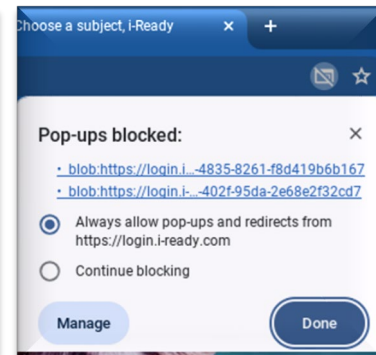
Choose a subject, i-Ready × +

Pop-ups blocked: ×

• blob:https://login.i...-4835-8261-f8d419b6b167
• blob:https://login.i-...-402f-95da-2e68e2f32cd7

Always allow pop-ups and redirects from https://login.i-ready.com

Continue blocking

Manage

Done